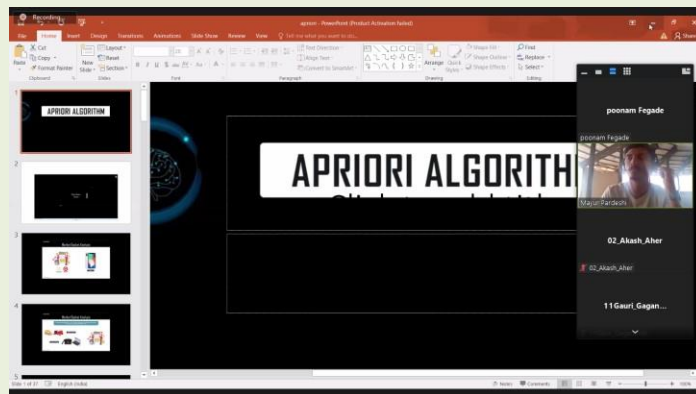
Recording

apriori - PowerPoint (Product Activation Failed)

File Home Insert Design Transitions Animations Slide Show Review View Tell me what you want to do...

Cut
Copy
Format Painter
Paste
Clipboard
New Slide
Layout
Reset
Section
Slides
Font
Paragraph
Text Direction
Align Text
Convert to SmartArt
Drawing
Arrange
Quick Styles
Shape Fill
Shape Outline
Shape Effects
Find
Replace
Select
Editing

1
APRIORI ALGORITHM
2
3
4
5

APRIORI ALGORITH
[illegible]

poonam Fegade
poonam Fegade
Mayur Pardeshi
02_Akash_Aher
02_Akash_Aher
11Gauri_Gagan...

Slide 1 of 37 English (India)
Notes Comments